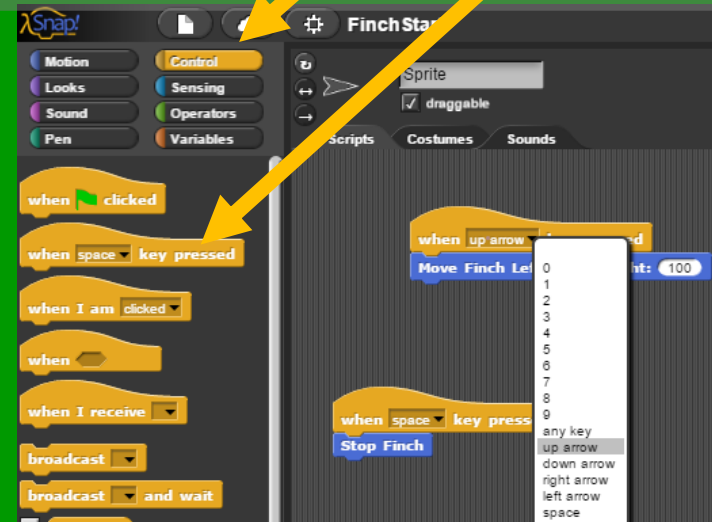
Snap!

FinchSta

Motion
Looks
Sound
Pen
Control
Sensing
Operators
Variables

Sprite
draggable

Scripts
Costumes
Sounds

when clicked
when space key pressed
when I am clicked
when
when I receive
broadcast
broadcast and wait

when up arrow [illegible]
Move Finch Lef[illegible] 100

when space key press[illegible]
Stop Finch

0
1
2
3
4
5
6
7
8
9
any key
up arrow
down arrow
right arrow
left arrow
space